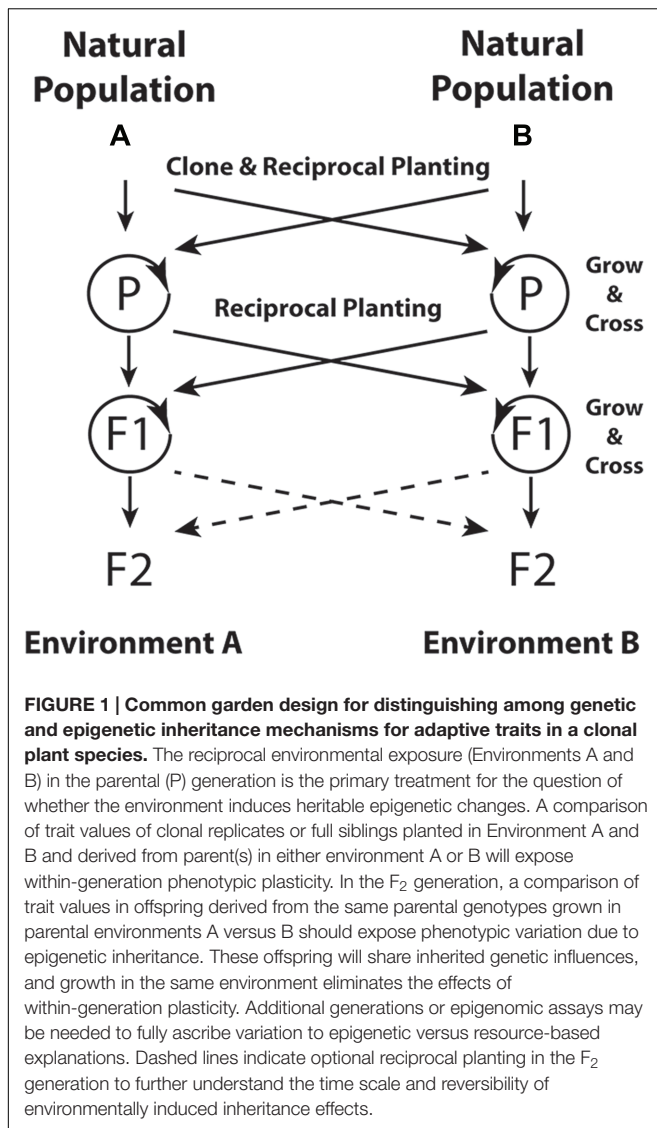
Natural Population

A

Natural Population

B

Clone & Reciprocal Planting

P

P

Grow & Cross

Reciprocal Planting

F1

F1

Grow & Cross

F2

F2

Environment A

Environment B

**FIGURE 1 | Common garden design for distinguishing among genetic and epigenetic inheritance mechanisms for adaptive traits in a clonal plant species.** The reciprocal environmental exposure (Environments A and B) in the parental (P) generation is the primary treatment for the question of whether the environment induces heritable epigenetic changes. A comparison of trait values of clonal replicates or full siblings planted in Environment A and B and derived from parent(s) in either environment A or B will expose within-generation phenotypic plasticity. In the $F_2$ generation, a comparison of trait values in offspring derived from the same parental genotypes grown in parental environments A versus B should expose phenotypic variation due to epigenetic inheritance. These offspring will share inherited genetic influences, and growth in the same environment eliminates the effects of within-generation plasticity. Additional generations or epigenomic assays may be needed to fully ascribe variation to epigenetic versus resource-based explanations. Dashed lines indicate optional reciprocal planting in the $F_2$ generation to further understand the time scale and reversibility of environmentally induced inheritance effects.